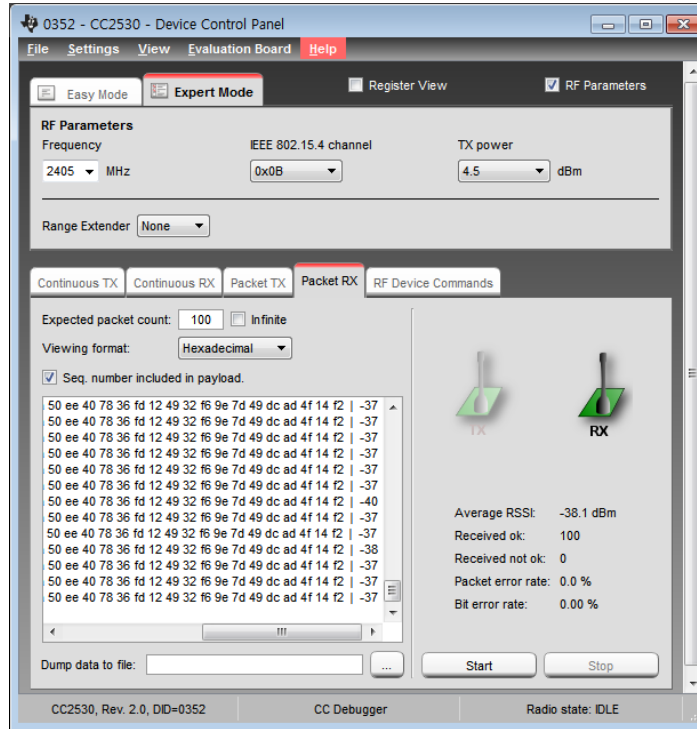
0352 - CC2530 - Device Control Panel

File Settings View Evaluation Board Help

Easy Mode Expert Mode Register View RF Parameters

RF Parameters
Frequency
2405 MHz
IEEE 802.15.4 channel
0x0B
TX power
4.5 dBm

Range Extender None

Continuous TX Continuous RX Packet TX Packet RX RF Device Commands

Expected packet count: 100 Infinite
Viewing format: Hexadecimal
Seq. number included in payload.

50 ee 40 78 36 fd 12 49 32 f6 9e 7d 49 dc ad 4f 14 f2 | -37
50 ee 40 78 36 fd 12 49 32 f6 9e 7d 49 dc ad 4f 14 f2 | -37
50 ee 40 78 36 fd 12 49 32 f6 9e 7d 49 dc ad 4f 14 f2 | -37
50 ee 40 78 36 fd 12 49 32 f6 9e 7d 49 dc ad 4f 14 f2 | -37
50 ee 40 78 36 fd 12 49 32 f6 9e 7d 49 dc ad 4f 14 f2 | -37
50 ee 40 78 36 fd 12 49 32 f6 9e 7d 49 dc ad 4f 14 f2 | -37
50 ee 40 78 36 fd 12 49 32 f6 9e 7d 49 dc ad 4f 14 f2 | -40
50 ee 40 78 36 fd 12 49 32 f6 9e 7d 49 dc ad 4f 14 f2 | -37
50 ee 40 78 36 fd 12 49 32 f6 9e 7d 49 dc ad 4f 14 f2 | -37
50 ee 40 78 36 fd 12 49 32 f6 9e 7d 49 dc ad 4f 14 f2 | -38
50 ee 40 78 36 fd 12 49 32 f6 9e 7d 49 dc ad 4f 14 f2 | -37
50 ee 40 78 36 fd 12 49 32 f6 9e 7d 49 dc ad 4f 14 f2 | -37
50 ee 40 78 36 fd 12 49 32 f6 9e 7d 49 dc ad 4f 14 f2 | -37

TX RX

Average RSSI: -38.1 dBm
Received ok: 100
Received not ok: 0
Packet error rate: 0.0 %
Bit error rate: 0.00 %

Dump data to file: ...

Start Stop

CC2530, Rev. 2.0, DID=0352 CC Debugger Radio state: IDLE